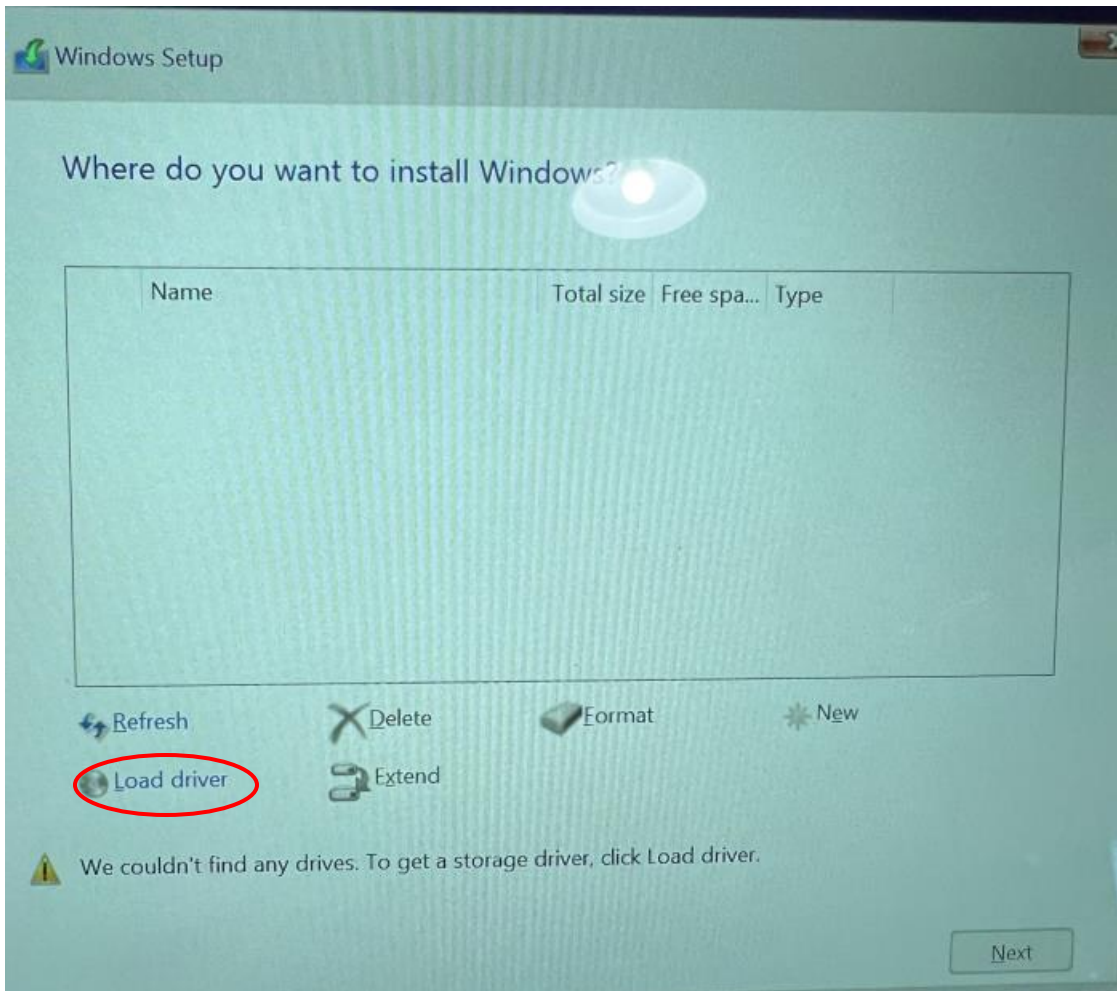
Windows Setup

Where do you want to install Windows?

| Name | Total size | Free spa... | Type |
|---|---|---|---|

Refresh
Delete
Format
New
Load driver
Extend

We couldn't find any drives. To get a storage driver, click Load driver.

Next